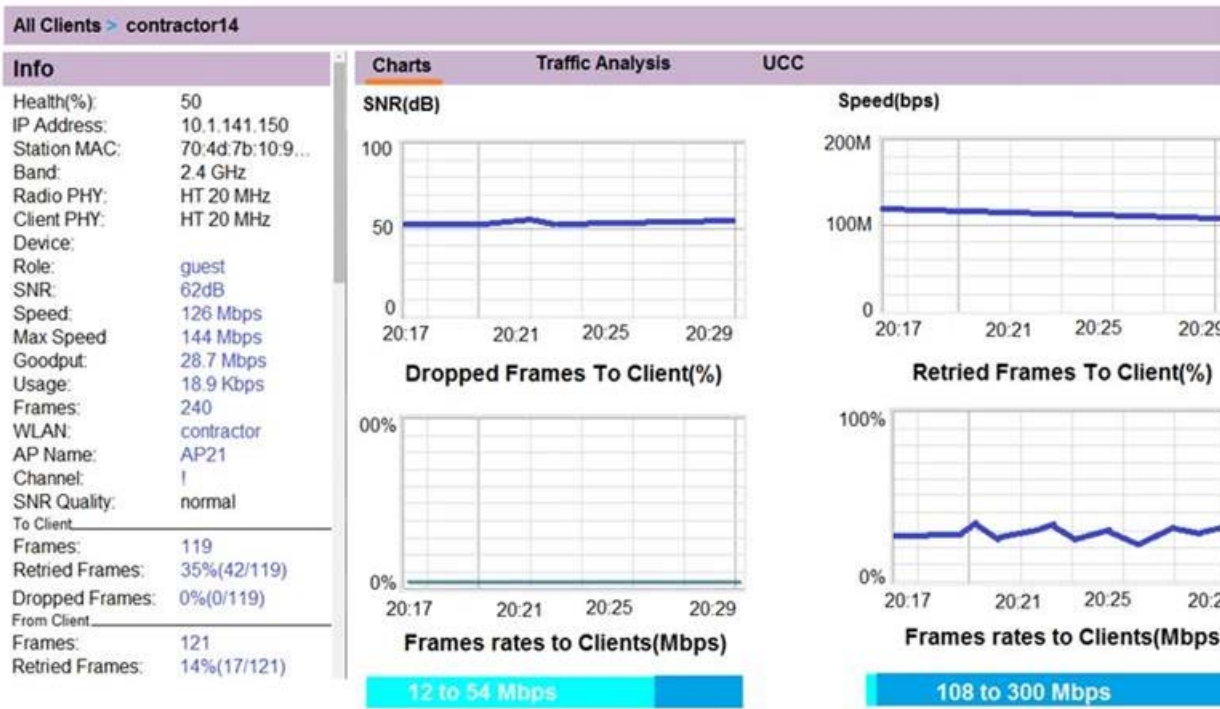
All Clients > contractor14

Info

| | |
|---|---|
| Health(%): | 50 |
| IP Address: | 10.1.141.150 |
| Station MAC: | 70:4d:7b:10:9... |
| Band: | 2.4 GHz |
| Radio PHY: | HT 20 MHz |
| Client PHY: | HT 20 MHz |
| Device: | |
| Role: | guest |
| SNR: | 62dB |
| Speed: | 126 Mbps |
| Max Speed | 144 Mbps |
| Goodput: | 28.7 Mbps |
| Usage: | 18.9 Kbps |
| Frames: | 240 |
| WLAN: | contractor |
| AP Name: | AP21 |
| Channel: | ! |
| SNR Quality: | normal |

To Client

| | |
|---|---|
| Frames: | 119 |
| Retried Frames: | 35%(42/119) |
| Dropped Frames: | 0%(0/119) |

From Client

| | |
|---|---|
| Frames: | 121 |
| Retried Frames: | 14%(17/121) |

Charts Traffic Analysis UCC

SNR(dB)

100
50
0
20:17 20:21 20:25 20:29

Speed(bps)

200M
100M
0
20:17 20:21 20:25 20:2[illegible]

Dropped Frames To Client(%)

00%
0%
20:17 20:21 20:25 20:29

Retried Frames To Client(%)

100%
0%
20:17 20:21 20:25 20:2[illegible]

Frames rates to Clients(Mbps)

12 to 54 Mbps

Frames rates to Clients(Mbps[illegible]

108 to 300 Mbps